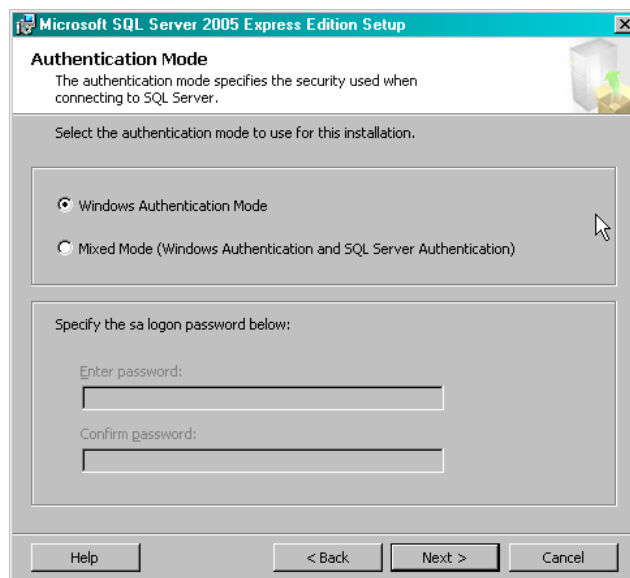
Microsoft SQL Server 2005 Express Edition Setup

Authentication Mode

The authentication mode specifies the security used when connecting to SQL Server.

Select the authentication mode to use for this installation.

Windows Authentication Mode

Mixed Mode (Windows Authentication and SQL Server Authentication)

Specify the sa logon password below:

Enter password:

Confirm password:

Help

< Back

Next >

Cancel